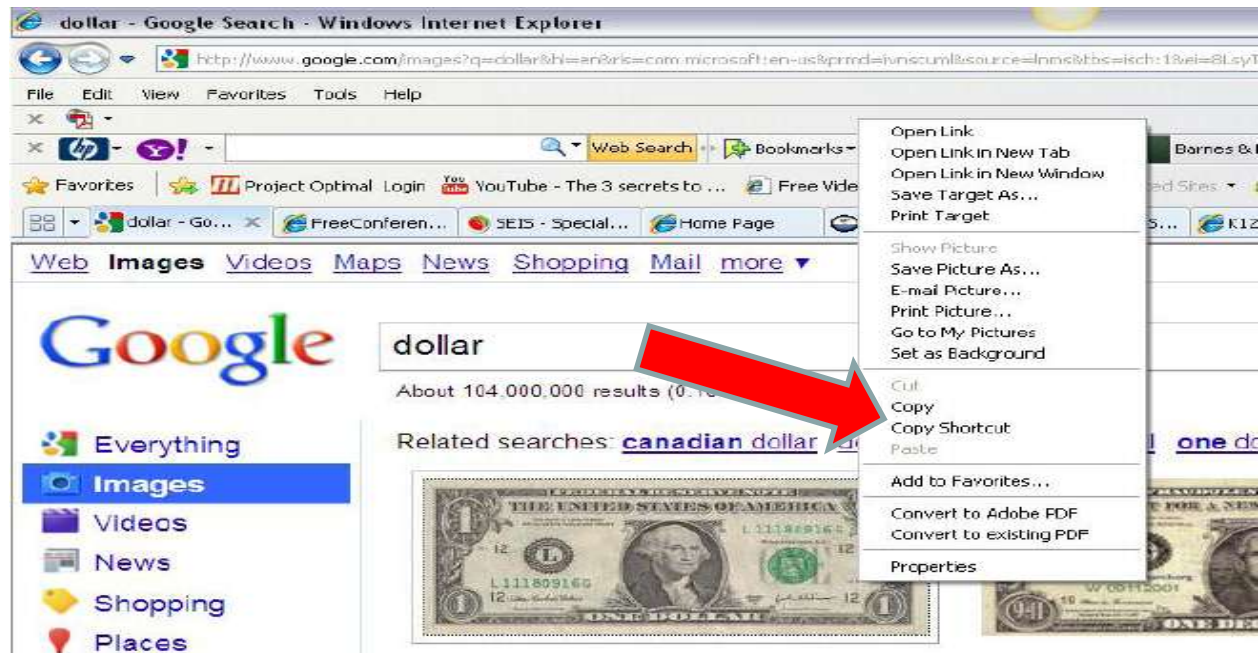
dollar - Google Search - Windows Internet Explorer

http://www.google.com/images?q=dollar&hl=en&rls=com.microsoft:en-us&prmd=ivnscuml&source=lnms&tbs=isch:1&ei=8LsyT

File Edit View Favorites Tools Help

Web Search Bookmarks

Barnes & I

Favorites Project Optimal Login YouTube - The 3 secrets to ... Free Vide

ed Sites

dollar - Go... FreeConferen... SEIS - Special... Home Page

S... K12

Web Images Videos Maps News Shopping Mail more ▾

Google

dollar

About 104,000,000 results (0.1

Related searches: canadian dollar

one do

Everything
Images
Videos
News
Shopping
Places

THE UNITED STATES OF AMERICA
L11180916G
12
L
L11180916G
12
1
ONE DOLLAR
1

W 06112001

Open Link
Open Link in New Tab
Open Link in New Window
Save Target As...
Print Target

Show Picture
Save Picture As...
E-mail Picture...
Print Picture...
Go to My Pictures
Set as Background

Cut
Copy
Copy Shortcut
Paste

Add to Favorites...

Convert to Adobe PDF
Convert to existing PDF

Properties